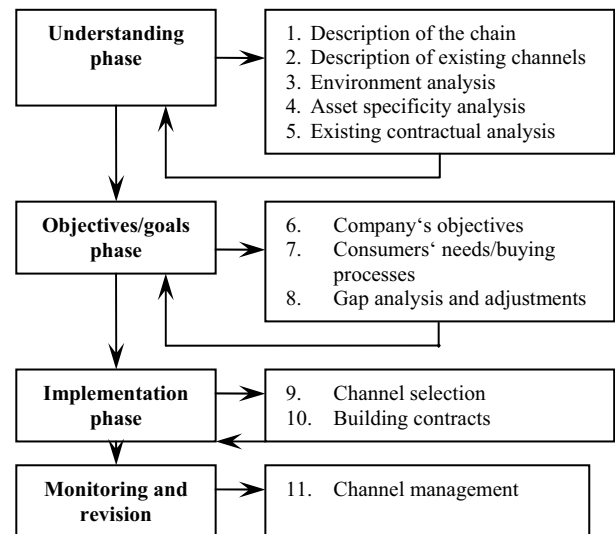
Understanding phase

1. Description of the chain
2. Description of existing channels
3. Environment analysis
4. Asset specificity analysis
5. Existing contractual analysis

Objectives/goals phase

6. Company‘s objectives
7. Consumers‘ needs/buying processes
8. Gap analysis and adjustments

Implementation phase

9. Channel selection
10. Building contracts

Monitoring and revision

11. Channel management